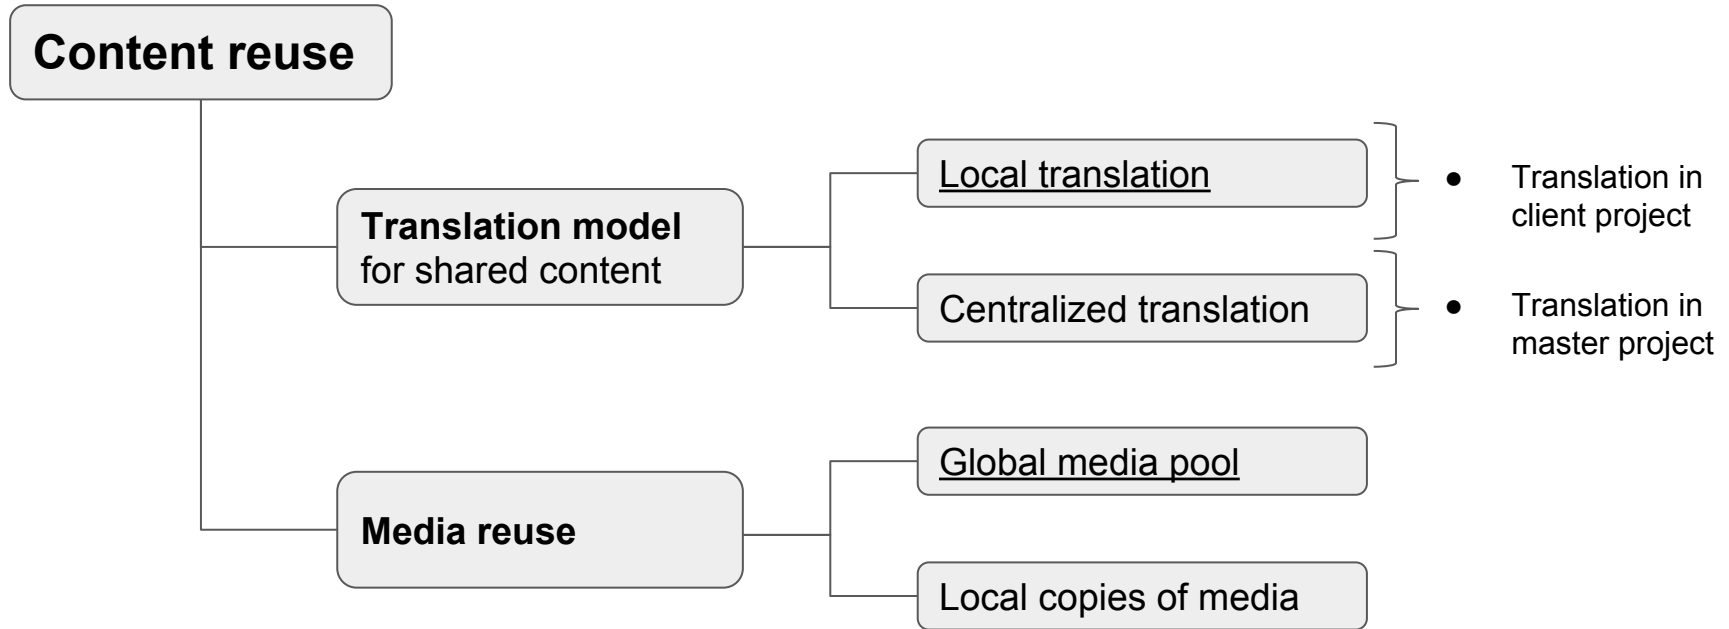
Content reuse

Translation model for shared content

Local translation

- Translation in client project

Centralized translation

- Translation in master project

Media reuse

Global media pool

Local copies of media